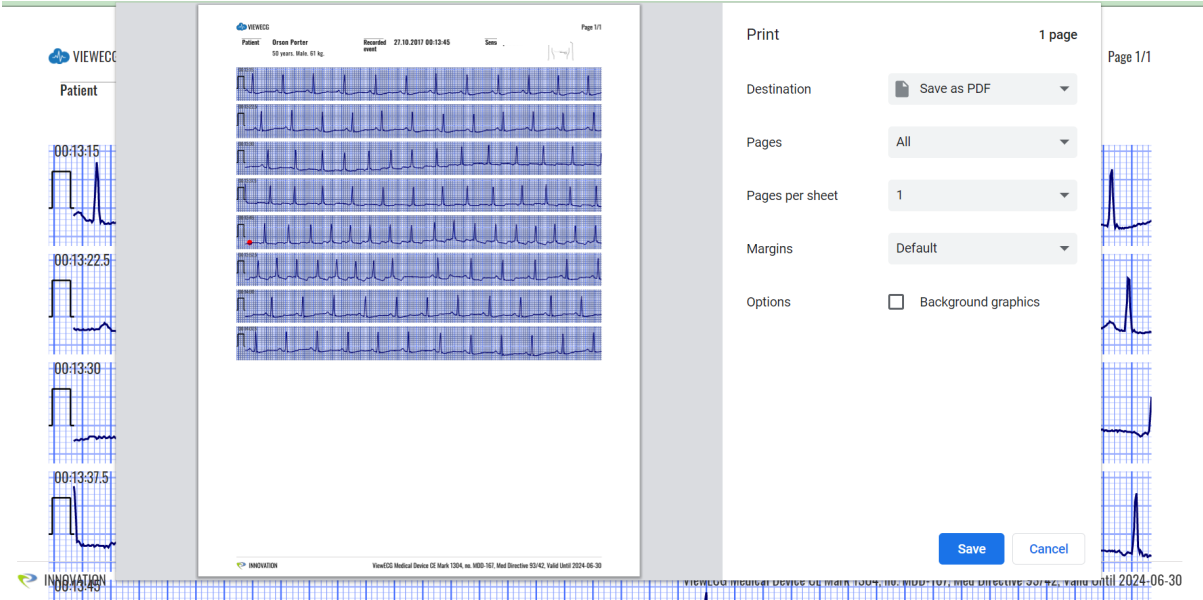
VIEWECG

Patient

00:13:15

00:13:22.5

00:13:30

00:13:37.5

00:13:45

INNOVATION

Page 1/1

VIEWECG

Page 1/1

Patient Orson Porter
50 years, Male, 61 kg.

Recorded event 27.10.2017 00:13:45

Sens

INNOVATION

ViewECG Medical Device CE Mark 1304, no. MDD-167, Med Directive 93/42, Valid Until 2024-06-30

Print

1 page

Destination

Save as PDF

Pages

All

Pages per sheet

1

Margins

Default

Options

Background graphics

Save

Cancel

ViewECG Medical Device CE Mark 1304, no. MDD-167, Med Directive 93/42, Valid Until 2024-06-30